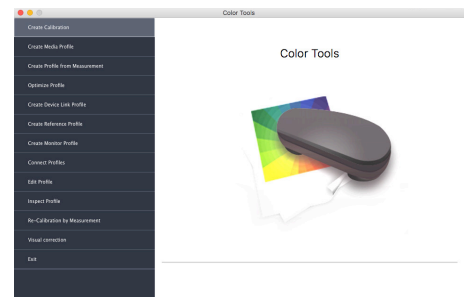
Color Tools

Create Calibration
Create Media Profile
Create Profile from Measurement
Optimize Profile
Create Device Link Profile
Create Reference Profile
Create Monitor Profile
Connect Profiles
Edit Profile
Inspect Profile
Re-Calibration by Measurement
Visual correction
Exit

Color Tools